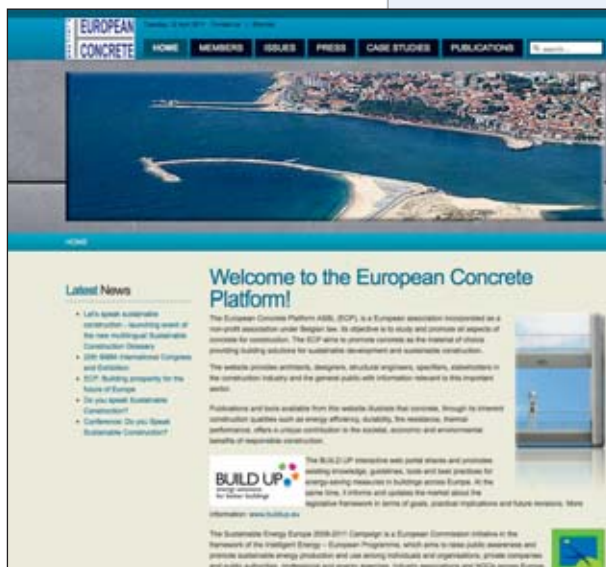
EUROPEAN CONCRETE

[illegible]

HOME MEMBERS ISSUES PRESS CASE STUDIES PUBLICATIONS

search...

HOME

Latest News

- Let's speak sustainable construction - launching event of the new multilingual Sustainable Construction Glossary
- 20th IABSE International Congress and Exhibition
- ECP: Building prosperity for the future of Europe
- Do you speak Sustainable Construction?
- Conference: Do you Speak Sustainable Construction?

Welcome to the European Concrete Platform!

The European Concrete Platform ASBL (ECP) is a European association incorporated as a non-profit association under Belgian law. Its objective is to study and promote all aspects of concrete for construction. The ECP aims to promote concrete as the material of choice providing building solutions for sustainable development and sustainable construction.

The website provides architects, designers, structural engineers, specifiers, stakeholders in the construction industry and the general public with information relevant to this important sector.

Publications and tools available from this website illustrate that concrete, through its inherent construction qualities such as energy efficiency, durability, fire resistance, thermal performance, offers a unique contribution to the societal, economic and environmental benefits of responsible construction.

BUILD UP energy solutions for better buildings

The BUILD UP interactive web portal shares and promotes existing knowledge, guidelines, tools and best practices for energy-saving measures in buildings across Europe. At the same time, it informs and updates the market about the legislative framework in terms of goals, practical implications and future revisions. More information: www.buildup.eu

The Sustainable Energy Europe 2005-2011 Campaign is a European Commission initiative in the framework of the Intelligent Energy – European Programme, which aims to raise public awareness and promote sustainable energy production and use among individuals and organisations, private companies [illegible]